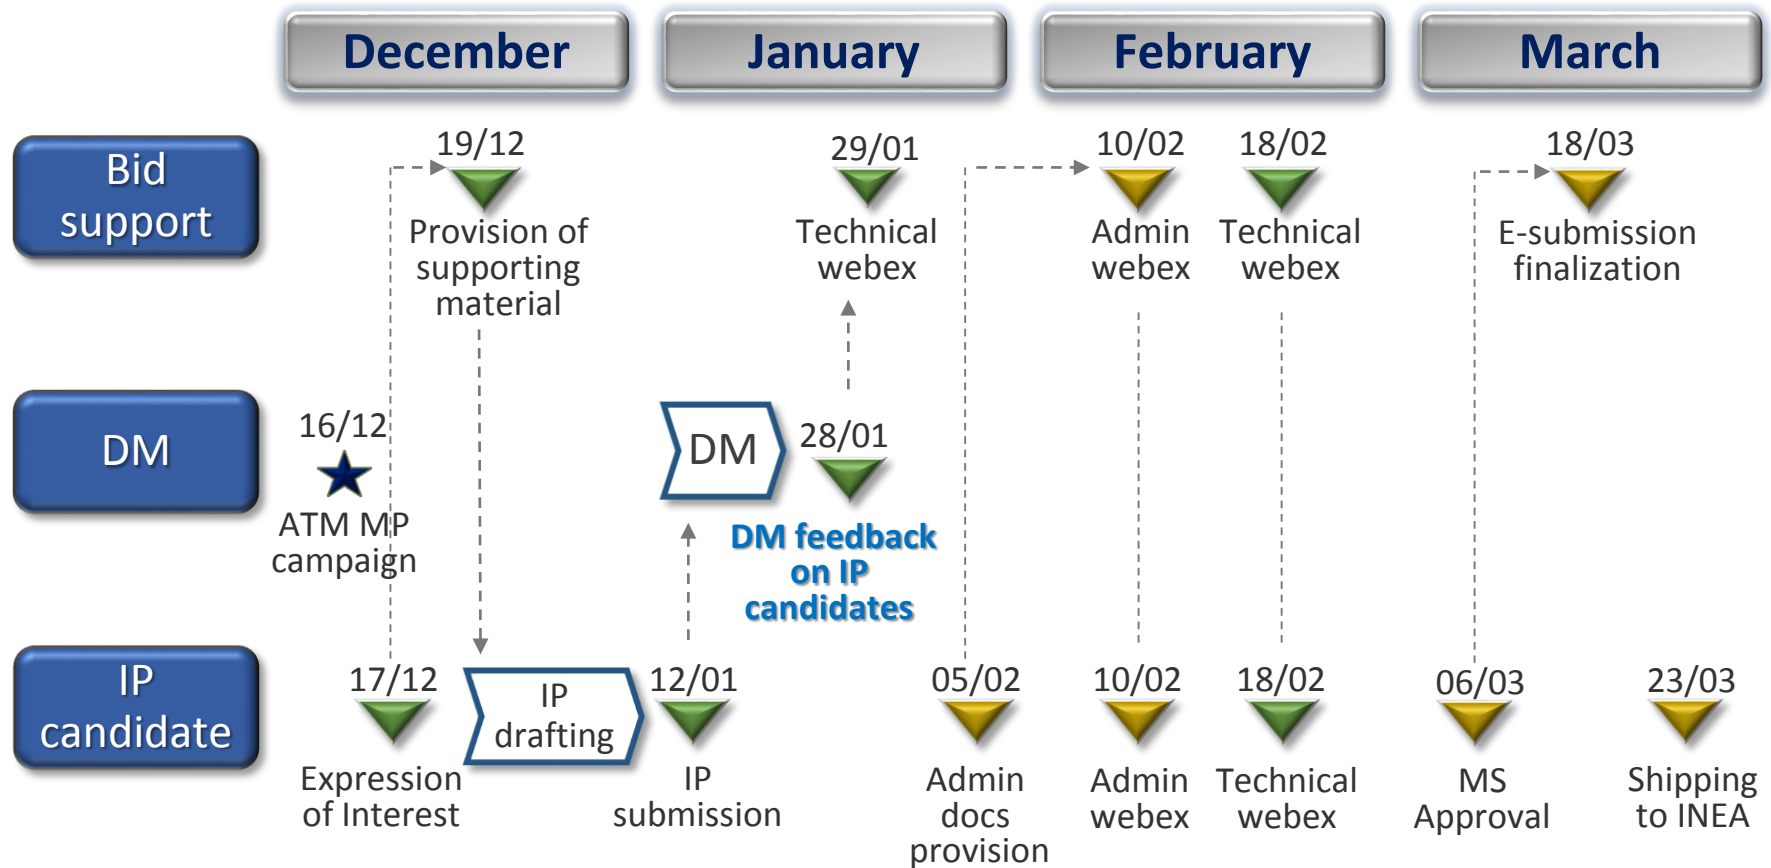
December

January

February

March

Bid support

DM

IP candidate

19/12
Provision of supporting material

29/01
Technical webex

10/02
Admin webex

18/02
Technical webex

18/03
E-submission finalization

16/12
ATM MP campaign

DM

28/01

DM feedback on IP candidates

17/12
Expression of Interest

IP drafting

12/01
IP submission

05/02
Admin docs provision

10/02
Admin webex

18/02
Technical webex

06/03
MS Approval

23/03
Shipping to INEA